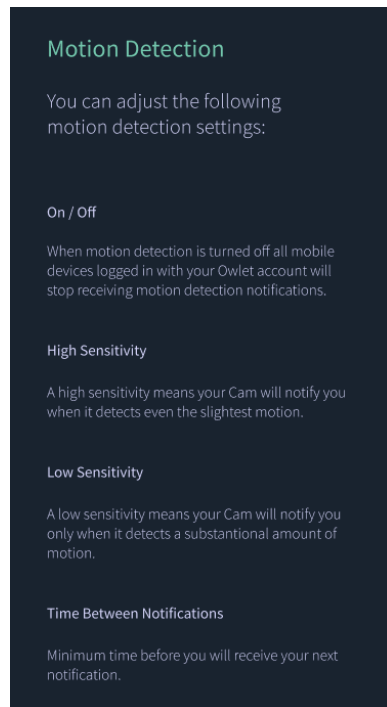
Motion Detection

You can adjust the following motion detection settings:

On / Off

When motion detection is turned off all mobile devices logged in with your Owlet account will stop receiving motion detection notifications.

High Sensitivity

A high sensitivity means your Cam will notify you when it detects even the slightest motion.

Low Sensitivity

A low sensitivity means your Cam will notify you only when it detects a substanstional amount of motion.

Time Between Notifications

Minimum time before you will receive your next notification.